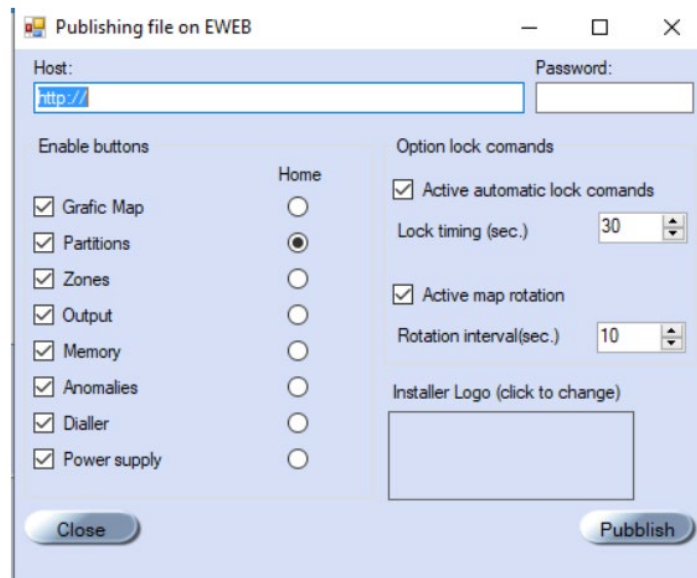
Publishing file on EWEB

Host:
http://

Password:

Enable buttons

Home

Grafic Map
Partitions
Zones
Output
Memory
Anomalies
Dialler
Power supply

Option lock comands

Active automatic lock comands

Lock timing (sec.) 30

Active map rotation

Rotation interval(sec.) 10

Installer Logo (click to change)

Close

Pubblish